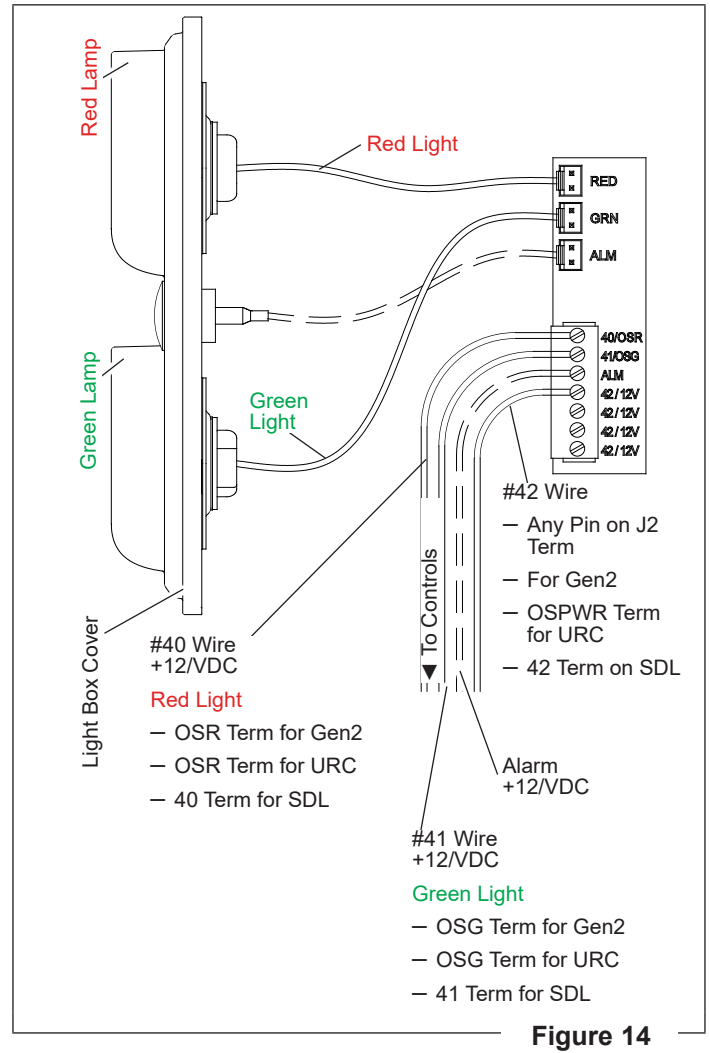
Red Lamp

Red Light

RED
GRN
ALM

40/OSR
41/OSG
ALM
42 / 12V
42 / 12V
42 / 12V
42 / 12V

Green Lamp

Green Light

#42 Wire
– Any Pin on J2 Term
– For Gen2
– OSPWR Term for URC
– 42 Term on SDL

To Controls

Light Box Cover

#40 Wire
+12/VDC
Red Light
– OSR Term for Gen2
– OSR Term for URC
– 40 Term for SDL

Alarm
+12/VDC

#41 Wire
+12/VDC
Green Light
– OSG Term for Gen2
– OSG Term for URC
– 41 Term for SDL

Figure 14